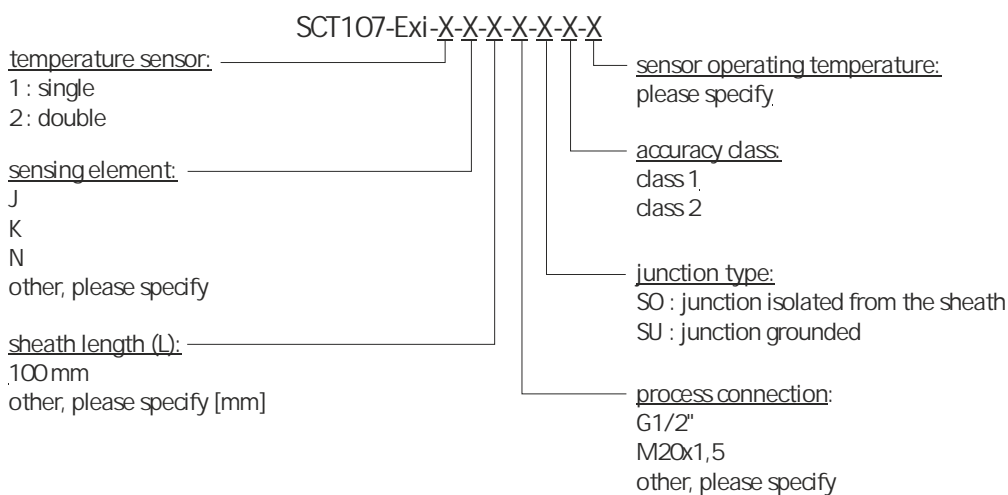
SCT107-Exi-X-X-X-X-X-X-X

temperature sensor:
1 : single
2 : double

sensing element:
J
K
N
other, please specify

sheath length (L):
100 mm
other, please specify [mm]

sensor operating temperature:
please specify

accuracy class:
class 1
class 2

junction type:
SO : junction isolated from the sheath
SU : junction grounded

process connection:
G1/2"
M20x1,5
other, please specify